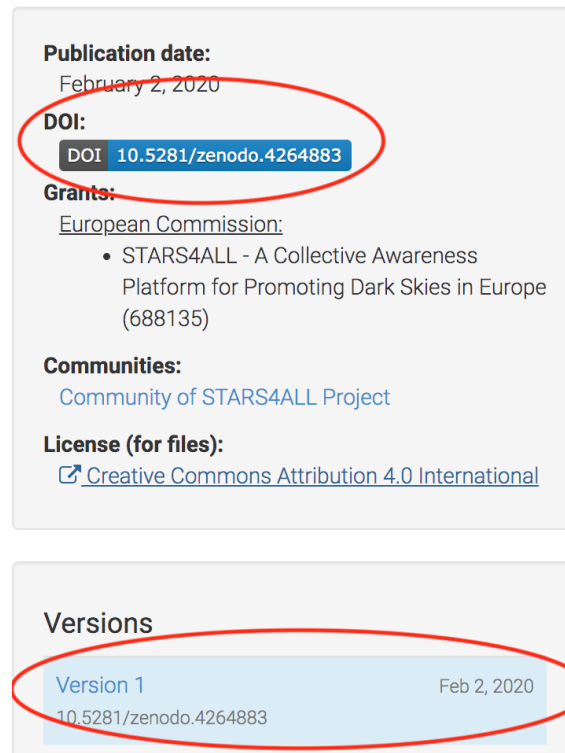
Publication date:
February 2, 2020

DOI:
DOI 10.5281/zenodo.4264883

Grants:
European Commission:
- STARS4ALL - A Collective Awareness Platform for Promoting Dark Skies in Europe (688135)

Communities:
Community of STARS4ALL Project

License (for files):
Creative Commons Attribution 4.0 International

Versions

Version 1 Feb 2, 2020
10.5281/zenodo.4264883